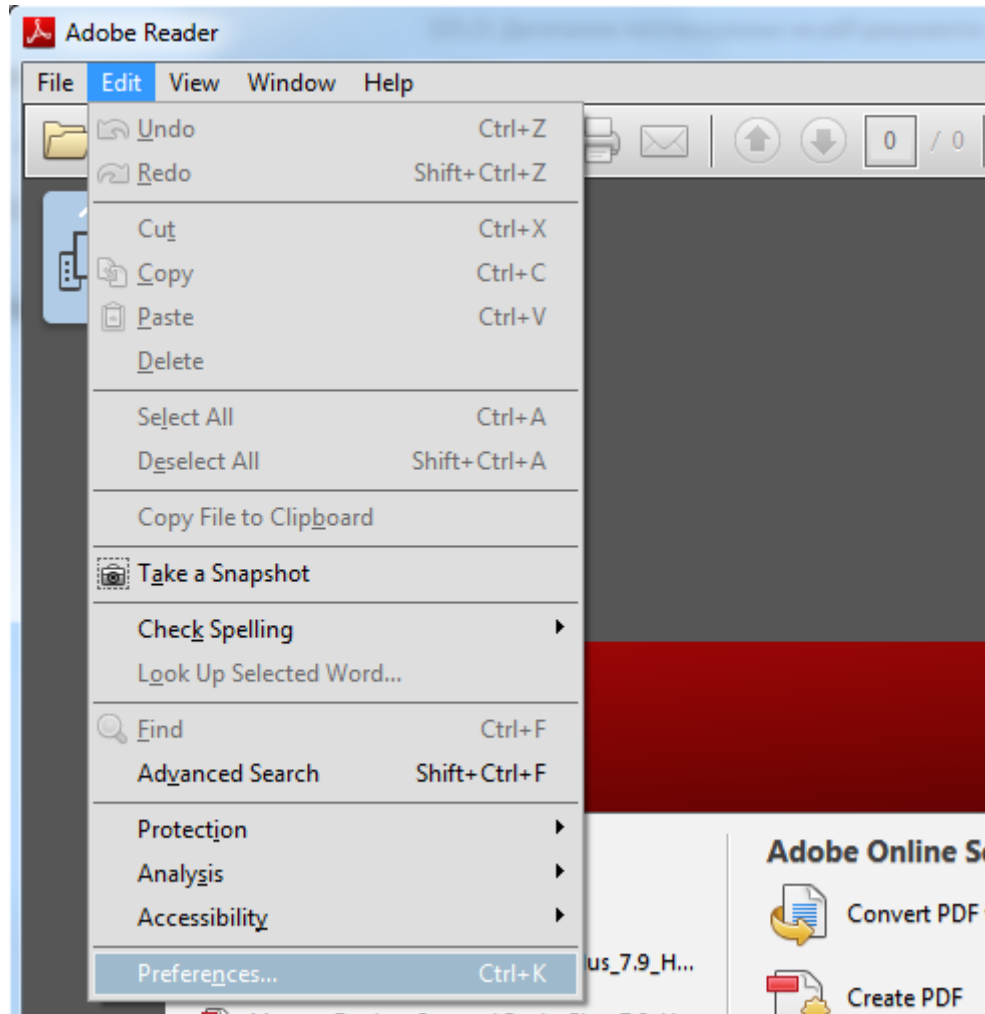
Adobe Reader

File Edit View Window Help

0 / 0

Undo Ctrl+Z
Redo Shift+Ctrl+Z
Cut Ctrl+X
Copy Ctrl+C
Paste Ctrl+V
Delete
Select All Ctrl+A
Deselect All Shift+Ctrl+A
Copy File to Clipboard
Take a Snapshot
Check Spelling
Look Up Selected Word...
Find Ctrl+F
Advanced Search Shift+Ctrl+F
Protection
Analysis
Accessibility
Preferences... Ctrl+K

Adobe Online Se
Convert PDF
Create PDF
us_7.9_H...